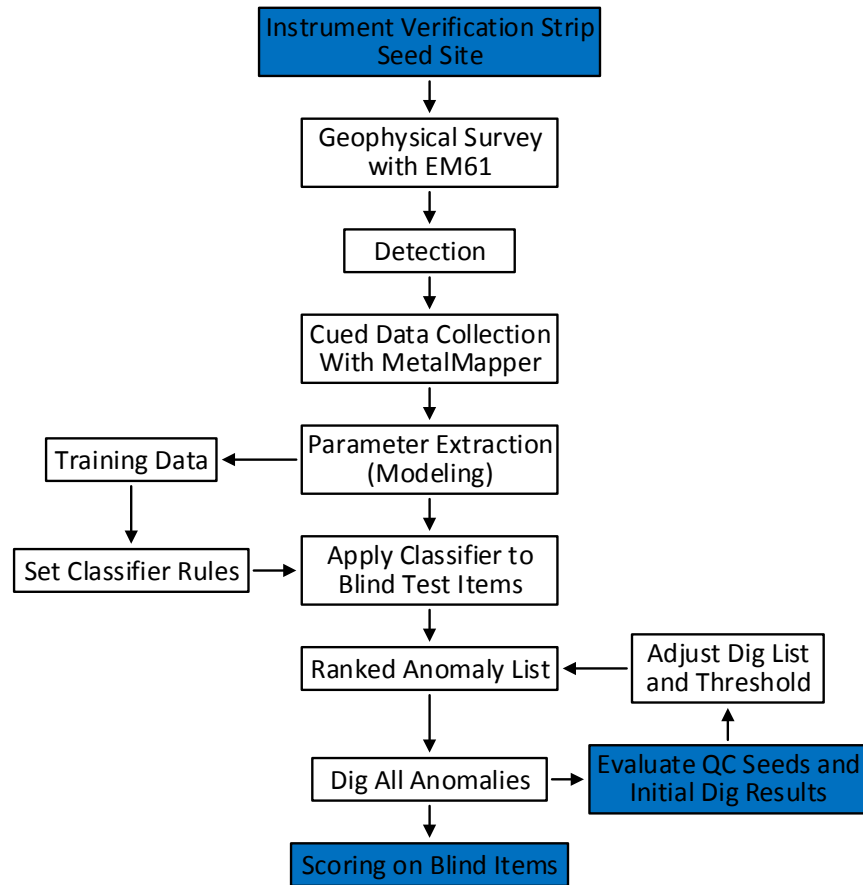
Instrument Verification Strip Seed Site

Geophysical Survey with EM61

Detection

Cued Data Collection With MetalMapper

Training Data

Parameter Extraction (Modeling)

Set Classifier Rules

Apply Classifier to Blind Test Items

Ranked Anomaly List

Adjust Dig List and Threshold

Dig All Anomalies

Evaluate QC Seeds and Initial Dig Results

Scoring on Blind Items